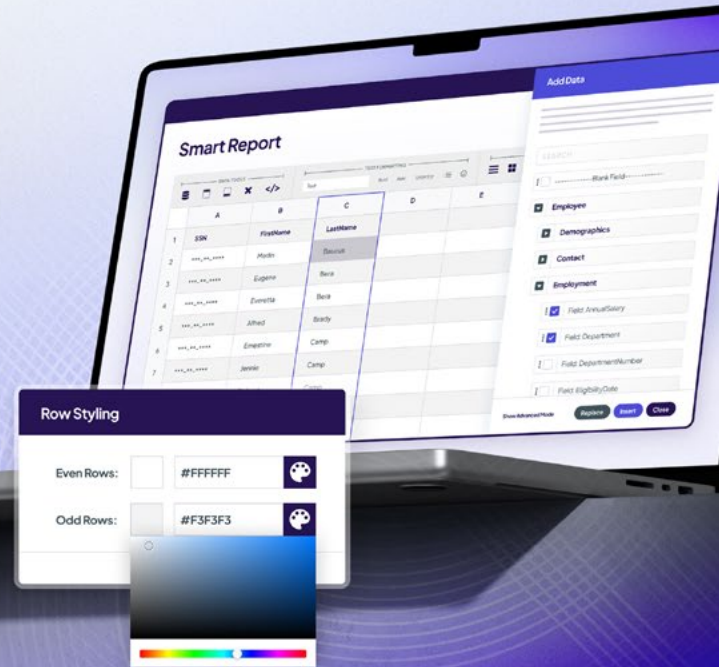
Smart Report

| | A | B | C | D | E |
|---|---|---|---|---|---|
| 1 | SSN | FirstName | LastName | | |
| 2 | ***-**-**** | Merlin | Baucus | | |
| 3 | ***-**-**** | Eugene | Bera | | |
| 4 | ***-**-**** | Everetta | Bera | | |
| 5 | ***-**-**** | Alfred | Bradty | | |
| 6 | ***-**-**** | Emestine | Camp | | |
| 7 | ***-**-**** | Jennie | Camp | | |

Add Data

SEARCH

Blank Field

Employee

Demographics

Contact

Employment

Field: AnnualSalary

Field: Department

Field: DepartmentNumber

Field: EligibilityDate

Show Advanced Mode

Replace

Insert

Close

Row Styling

Even Rows: #FFFFFF

Odd Rows: #F3F3F3